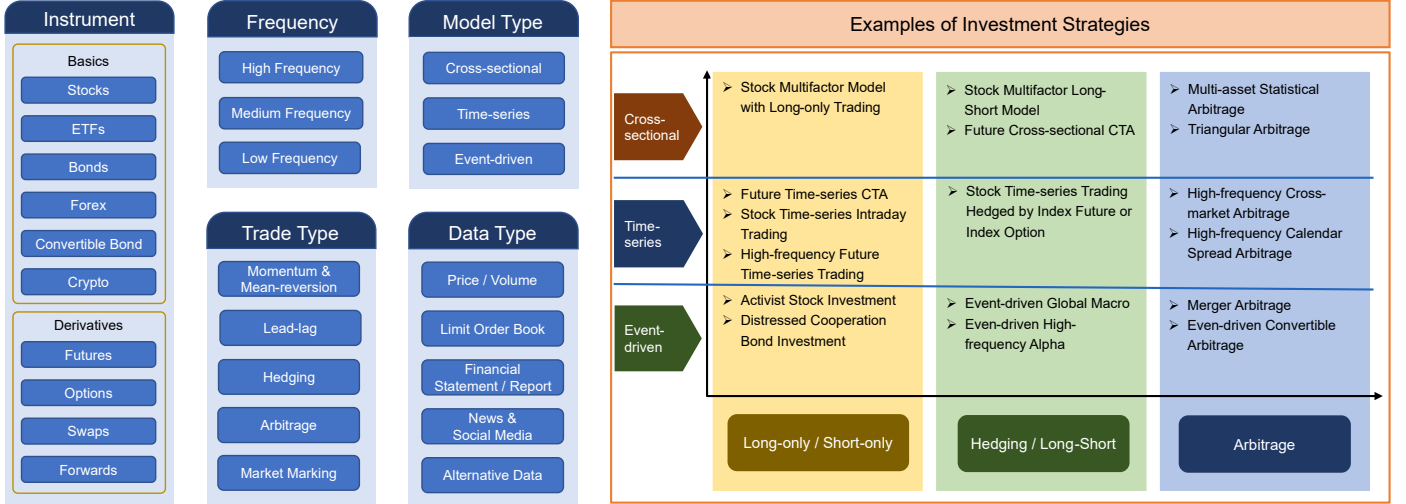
Instrument

Basics
Stocks
ETFs
Bonds
Forex
Convertible Bond
Crypto

Derivatives
Futures
Options
Swaps
Forwards

Frequency
High Frequency
Medium Frequency
Low Frequency

Model Type
Cross-sectional
Time-series
Event-driven

Trade Type
Momentum & Mean-reversion
Lead-lag
Hedging
Arbitrage
Market Marking

Data Type
Price / Volume
Limit Order Book
Financial Statement / Report
News & Social Media
Alternative Data

Examples of Investment Strategies

Cross-sectional
Time-series
Event-driven

➢ Stock Multifactor Model with Long-only Trading
➢ Stock Multifactor Long-Short Model
➢ Future Cross-sectional CTA
➢ Multi-asset Statistical Arbitrage
➢ Triangular Arbitrage

➢ Future Time-series CTA
➢ Stock Time-series Intraday Trading
➢ High-frequency Future Time-series Trading
➢ Stock Time-series Trading Hedged by Index Future or Index Option
➢ High-frequency Cross-market Arbitrage
➢ High-frequency Calendar Spread Arbitrage

➢ Activist Stock Investment
➢ Distressed Cooperation Bond Investment
➢ Event-driven Global Macro
➢ Even-driven High-frequency Alpha
➢ Merger Arbitrage
➢ Even-driven Convertible Arbitrage

Long-only / Short-only
Hedging / Long-Short
Arbitrage